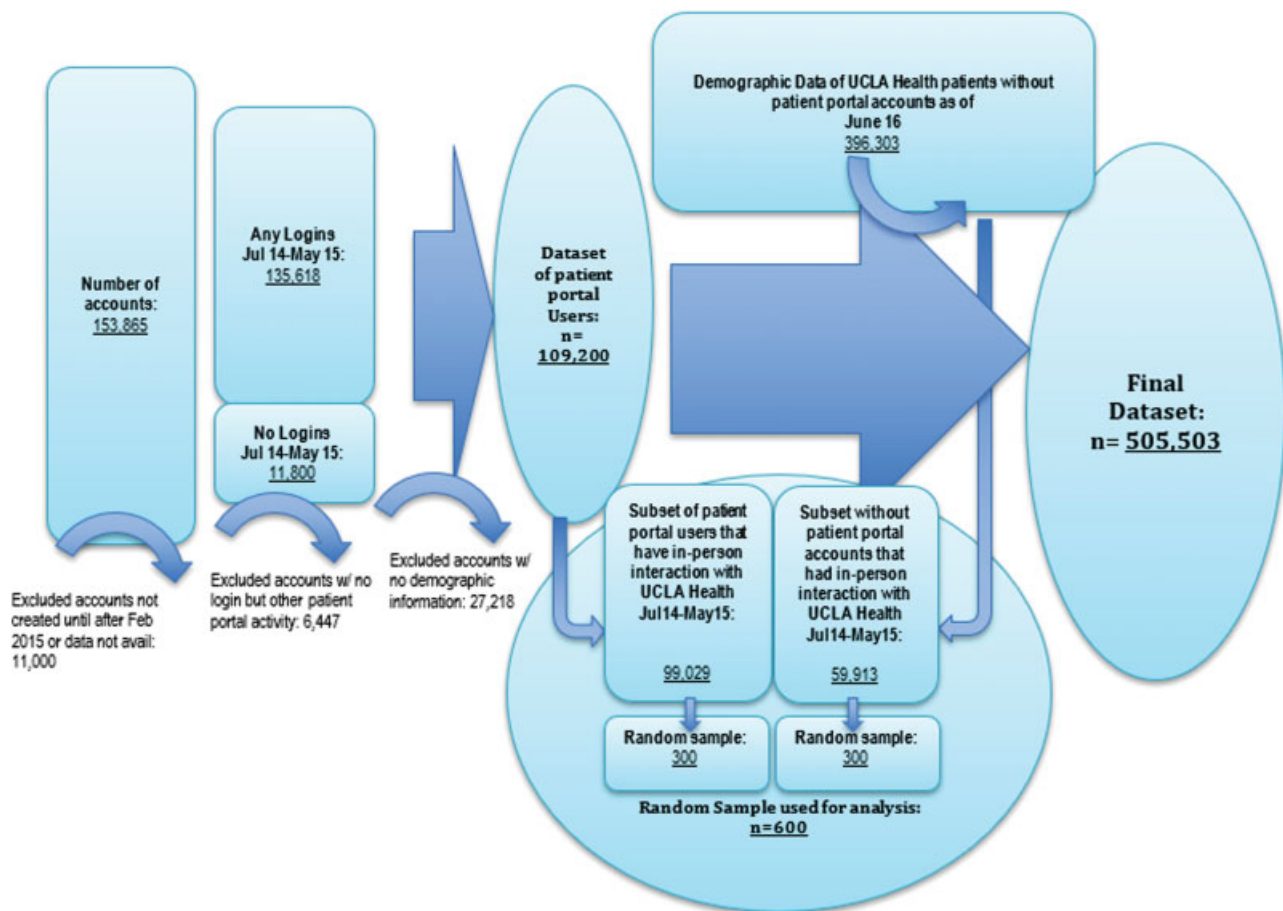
Number of accounts: 153,865

Excluded accounts not created until after Feb 2015 or data not avail: 11,000

Any Logins Jul 14-May 15: 135,618

No Logins Jul 14-May 15: 11,800

Excluded accounts w/ no login but other patient portal activity: 6,447

Excluded accounts w/ no demographic information: 27,218

Dataset of patient portal Users: n= 109,200

Demographic Data of UCLA Health patients without patient portal accounts as of June 16 396,303

Final Dataset: n= 505,503

Subset of patient portal users that have in-person interaction with UCLA Health Jul14-May15: 99,029

Subset without patient portal accounts that had in-person interaction with UCLA Health Jul14-May15: 59,913

Random sample: 300

Random sample: 300

Random Sample used for analysis: n=600